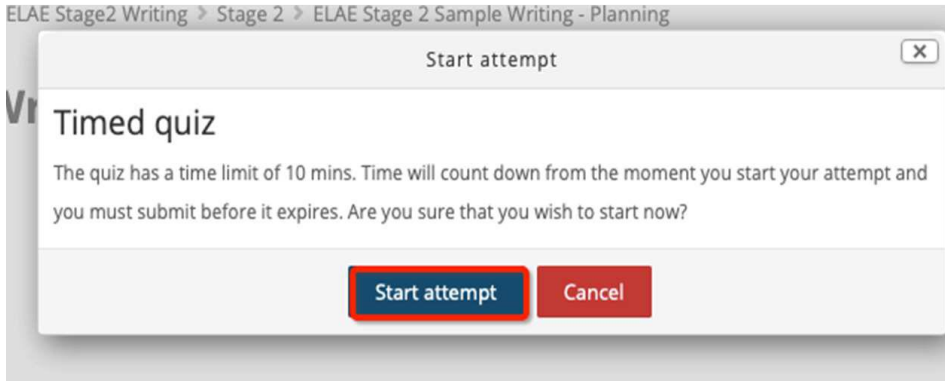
ELAE Stage2 Writing > Stage 2 > ELAE Stage 2 Sample Writing - Planning

Start attempt

Vr

Timed quiz

The quiz has a time limit of 10 mins. Time will count down from the moment you start your attempt and you must submit before it expires. Are you sure that you wish to start now?

Start attempt

Cancel